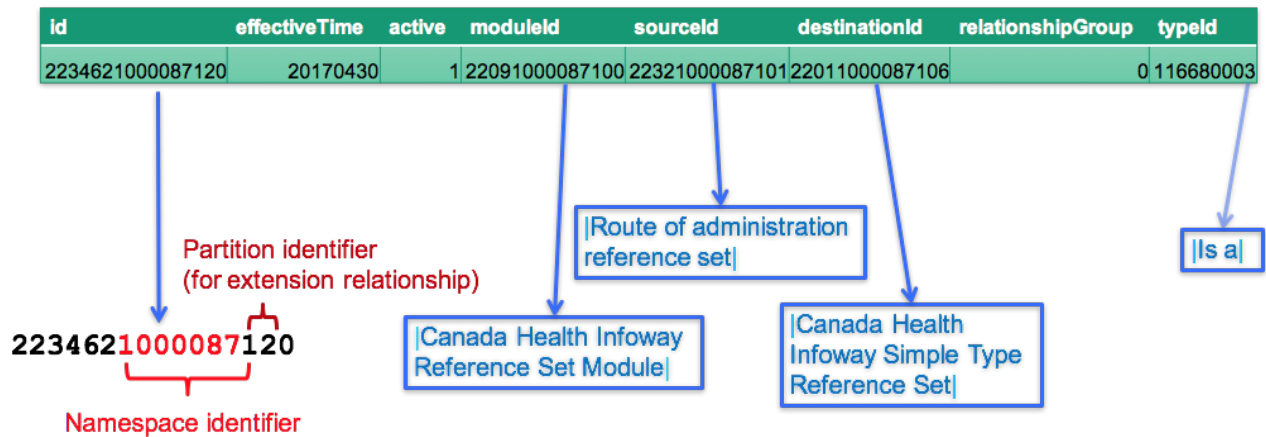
| id | effectiveTime | active | moduleId | sourceId | destinationId | relationshipGroup | typeId |
|---|---|---|---|---|---|---|---|
| 2234621000087120 | 20170430 | 1 | 22091000087100 | 22321000087101 | 22011000087106 | 0 | 116680003 |

|Route of administration reference set|

|Is a|

Partition identifier (for extension relationship)

2234621000087120

|Canada Health Infoway Reference Set Module|

|Canada Health Infoway Simple Type Reference Set|

Namespace identifier